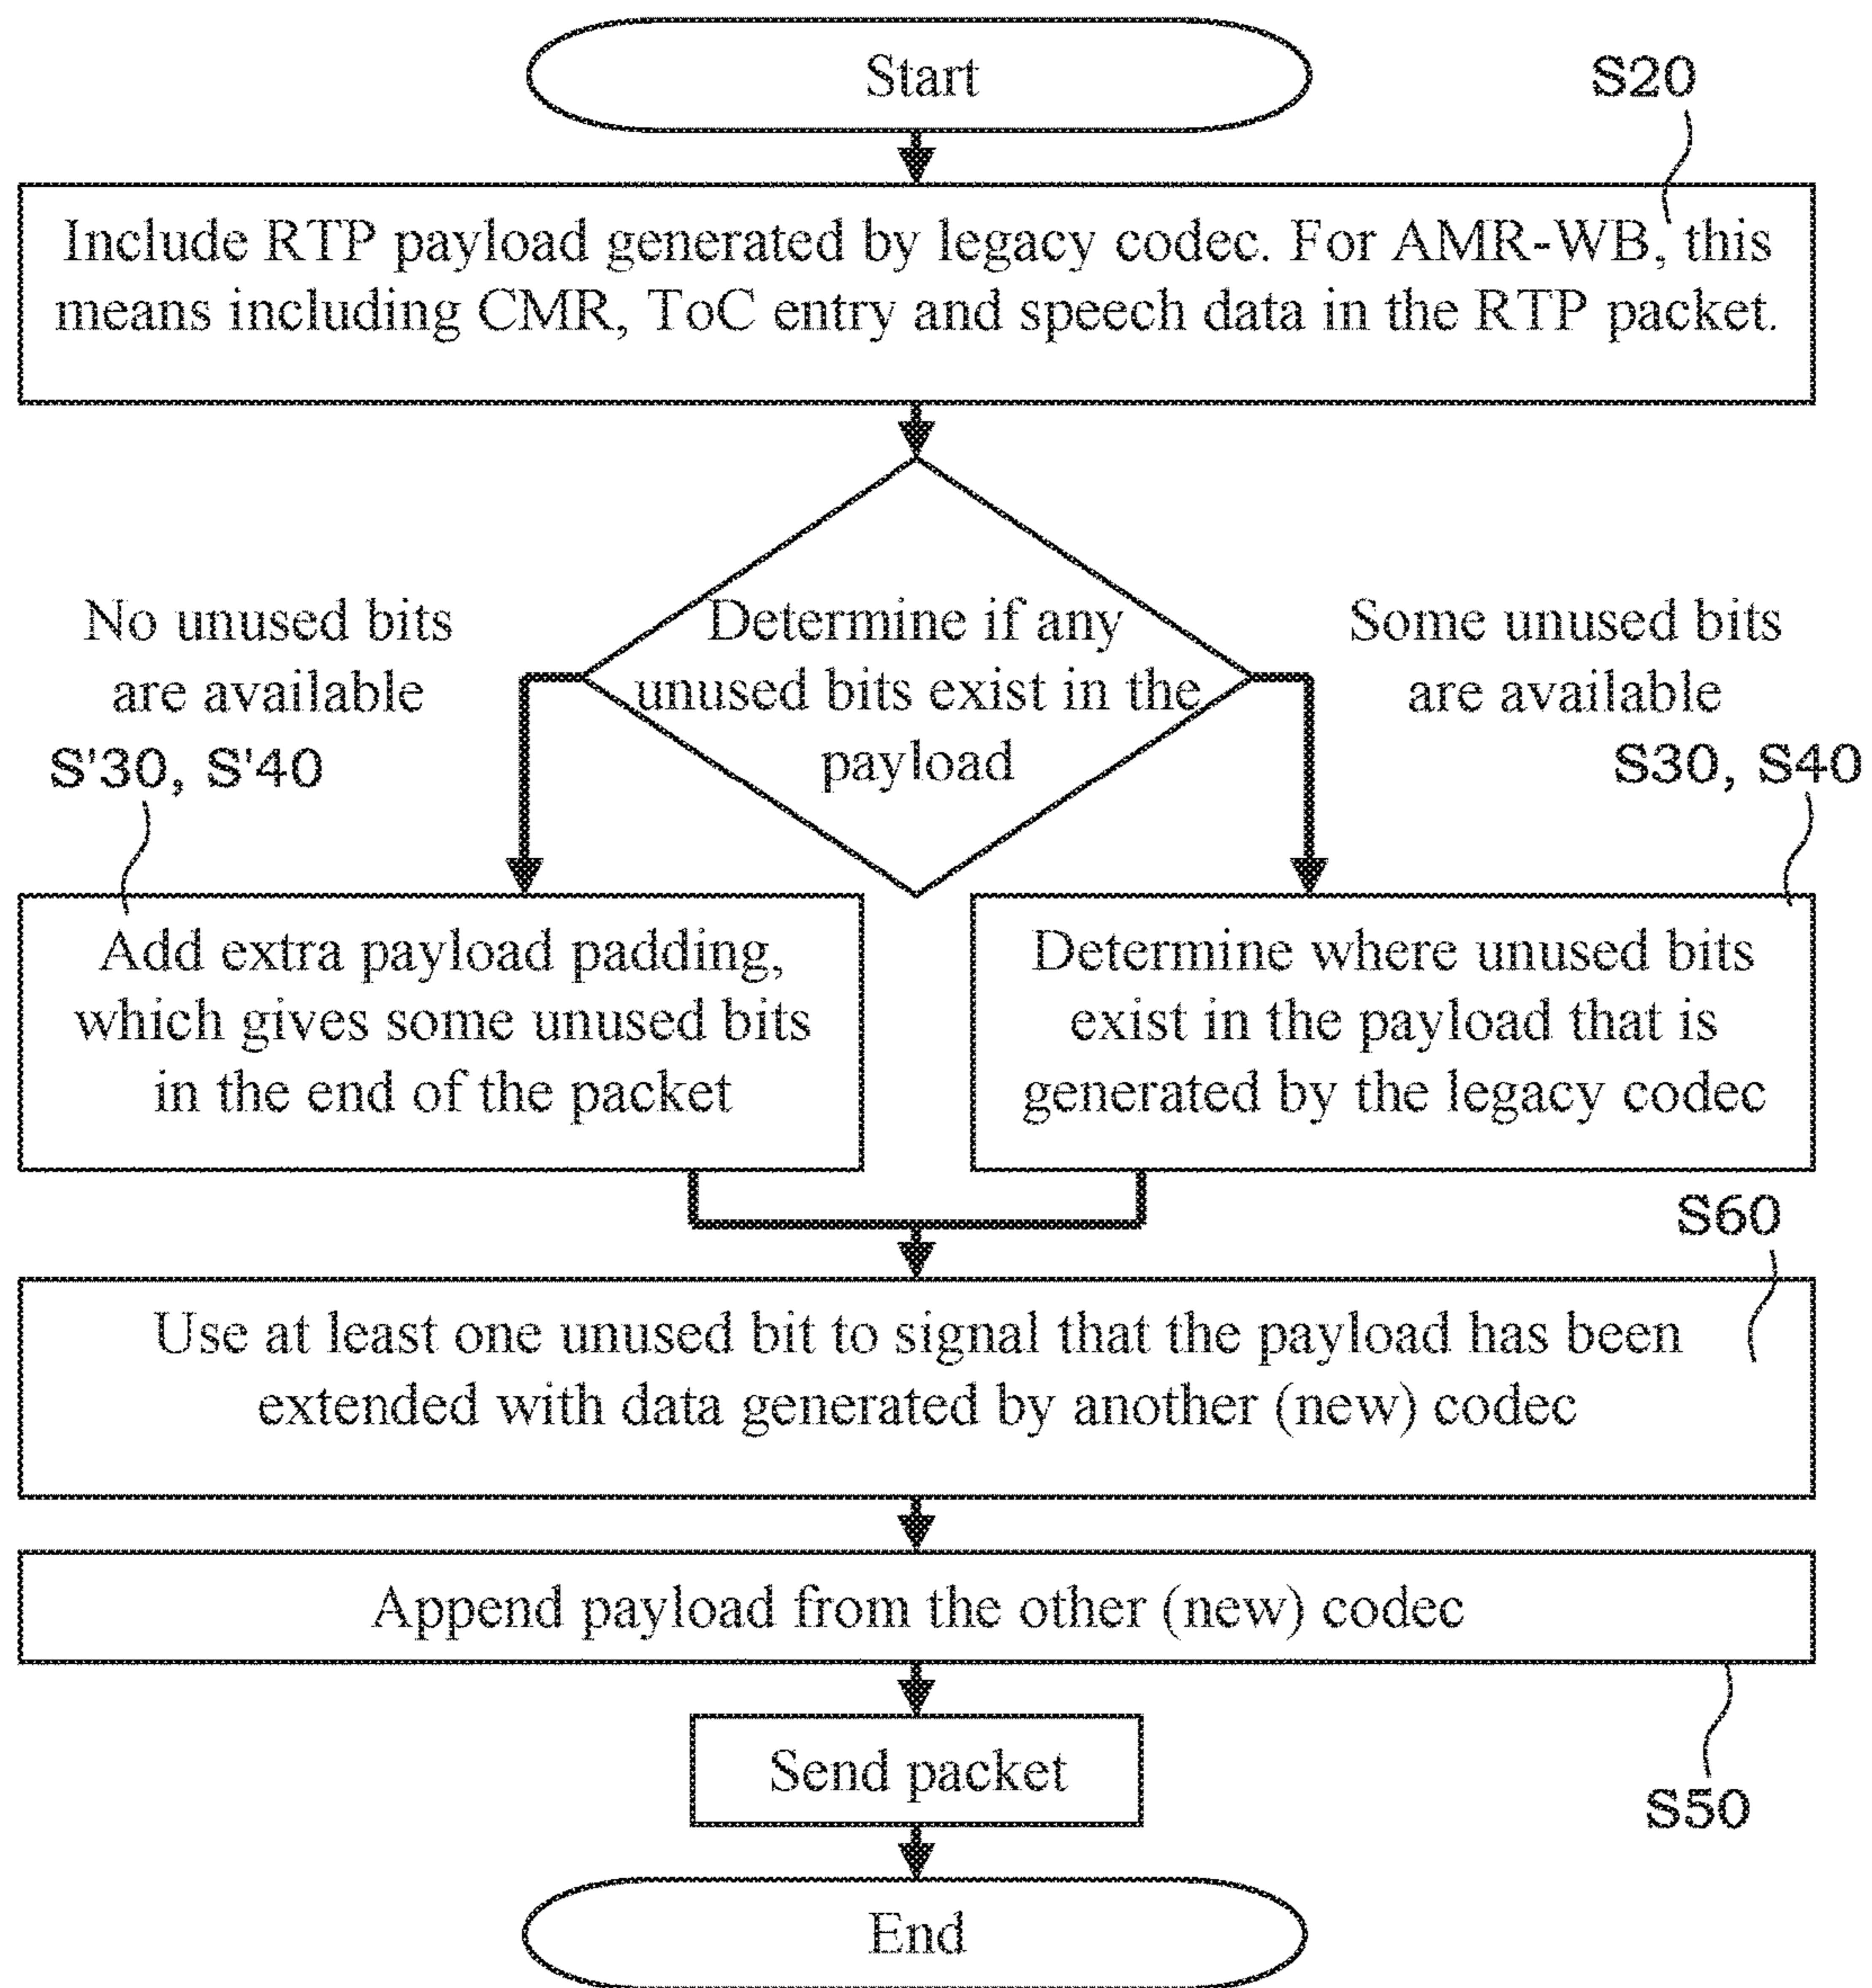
Start

S20

Include RTP payload generated by legacy codec. For AMR-WB, this means including CMR, ToC entry and speech data in the RTP packet.

No unused bits are available

Determine if any unused bits exist in the payload

Some unused bits are available

S'30, S'40

S30, S40

Add extra payload padding, which gives some unused bits in the end of the packet

Determine where unused bits exist in the payload that is generated by the legacy codec

S60

Use at least one unused bit to signal that the payload has been extended with data generated by another (new) codec

Append payload from the other (new) codec

Send packet

S50

End